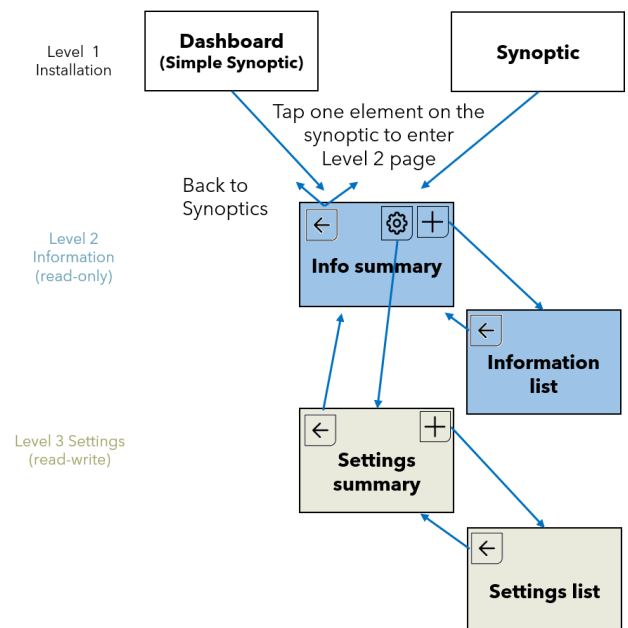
Level 1
Installation

Dashboard
(Simple Synoptic)

Synoptic

Tap one element on the synoptic to enter Level 2 page

Back to Synoptics

Level 2
Information
(read-only)

Info summary

Information list

Level 3 Settings
(read-write)

Settings summary

Settings list